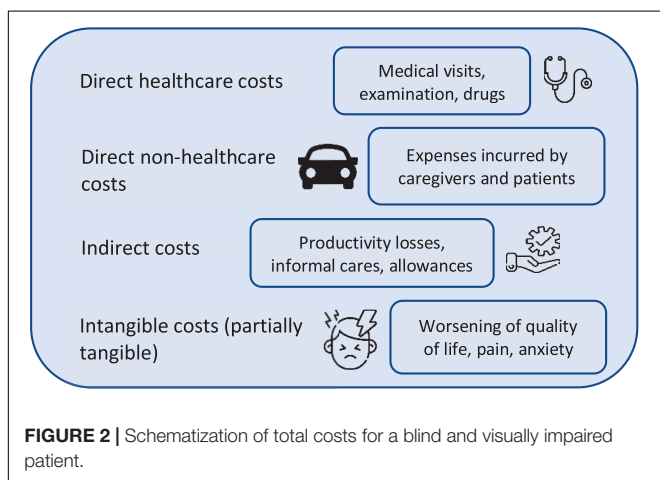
Direct healthcare costs

Medical visits, examination, drugs

Direct non-healthcare costs

Expenses incurred by caregivers and patients

Indirect costs

Productivity losses, informal cares, allowances

Intangible costs (partially tangible)

Worsening of quality of life, pain, anxiety

FIGURE 2 | Schematization of total costs for a blind and visually impaired patient.